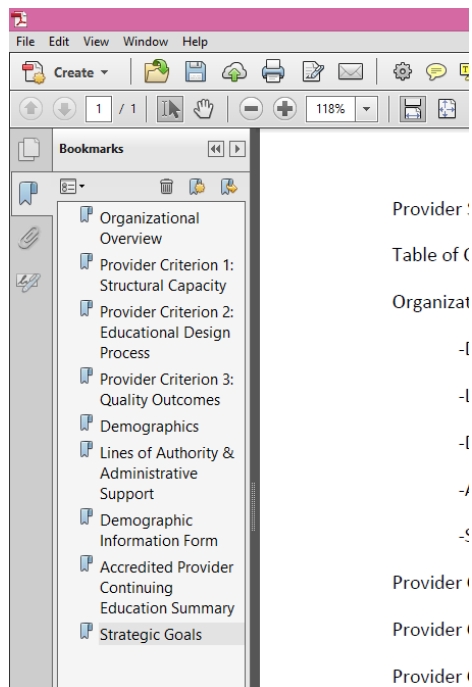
File Edit View Window Help

Create

1 / 1

118%

Bookmarks

Organizational Overview

Provider Criterion 1: Structural Capacity

Provider Criterion 2: Educational Design Process

Provider Criterion 3: Quality Outcomes

Demographics

Lines of Authority & Administrative Support

Demographic Information Form

Accredited Provider Continuing Education Summary

Strategic Goals

Provider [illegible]

Table of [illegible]

Organizat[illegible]

-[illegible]

-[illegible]

-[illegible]

-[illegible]

-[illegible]

Provider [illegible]

Provider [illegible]

Provider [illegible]